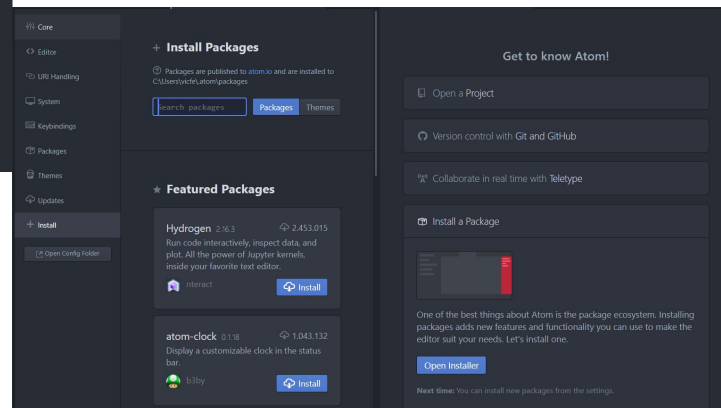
Core
Editor
URI Handling
System
Keybindings
Packages
Themes
Updates
+ Install
Open Config Folder

+ Install Packages

Packages are published to atom.io and are installed to C:\Users\vicfe\.atom\packages

Search packages
Packages
Themes

★ Featured Packages

Hydrogen 2.16.3
2.453.015
Run code interactively, inspect data, and plot. All the power of Jupyter kernels, inside your favorite text editor.
nteract
Install

atom-clock 0.1.18
1.043.132
Display a customizable clock in the status bar.
b3by
Install

Get to know Atom!

Open a Project

Version control with Git and GitHub

Collaborate in real time with Teletype

Install a Package

One of the best things about Atom is the package ecosystem. Installing packages adds new features and functionality you can use to make the editor suit your needs. Let's install one.

Open Installer

Next time: You can install new packages from the settings.